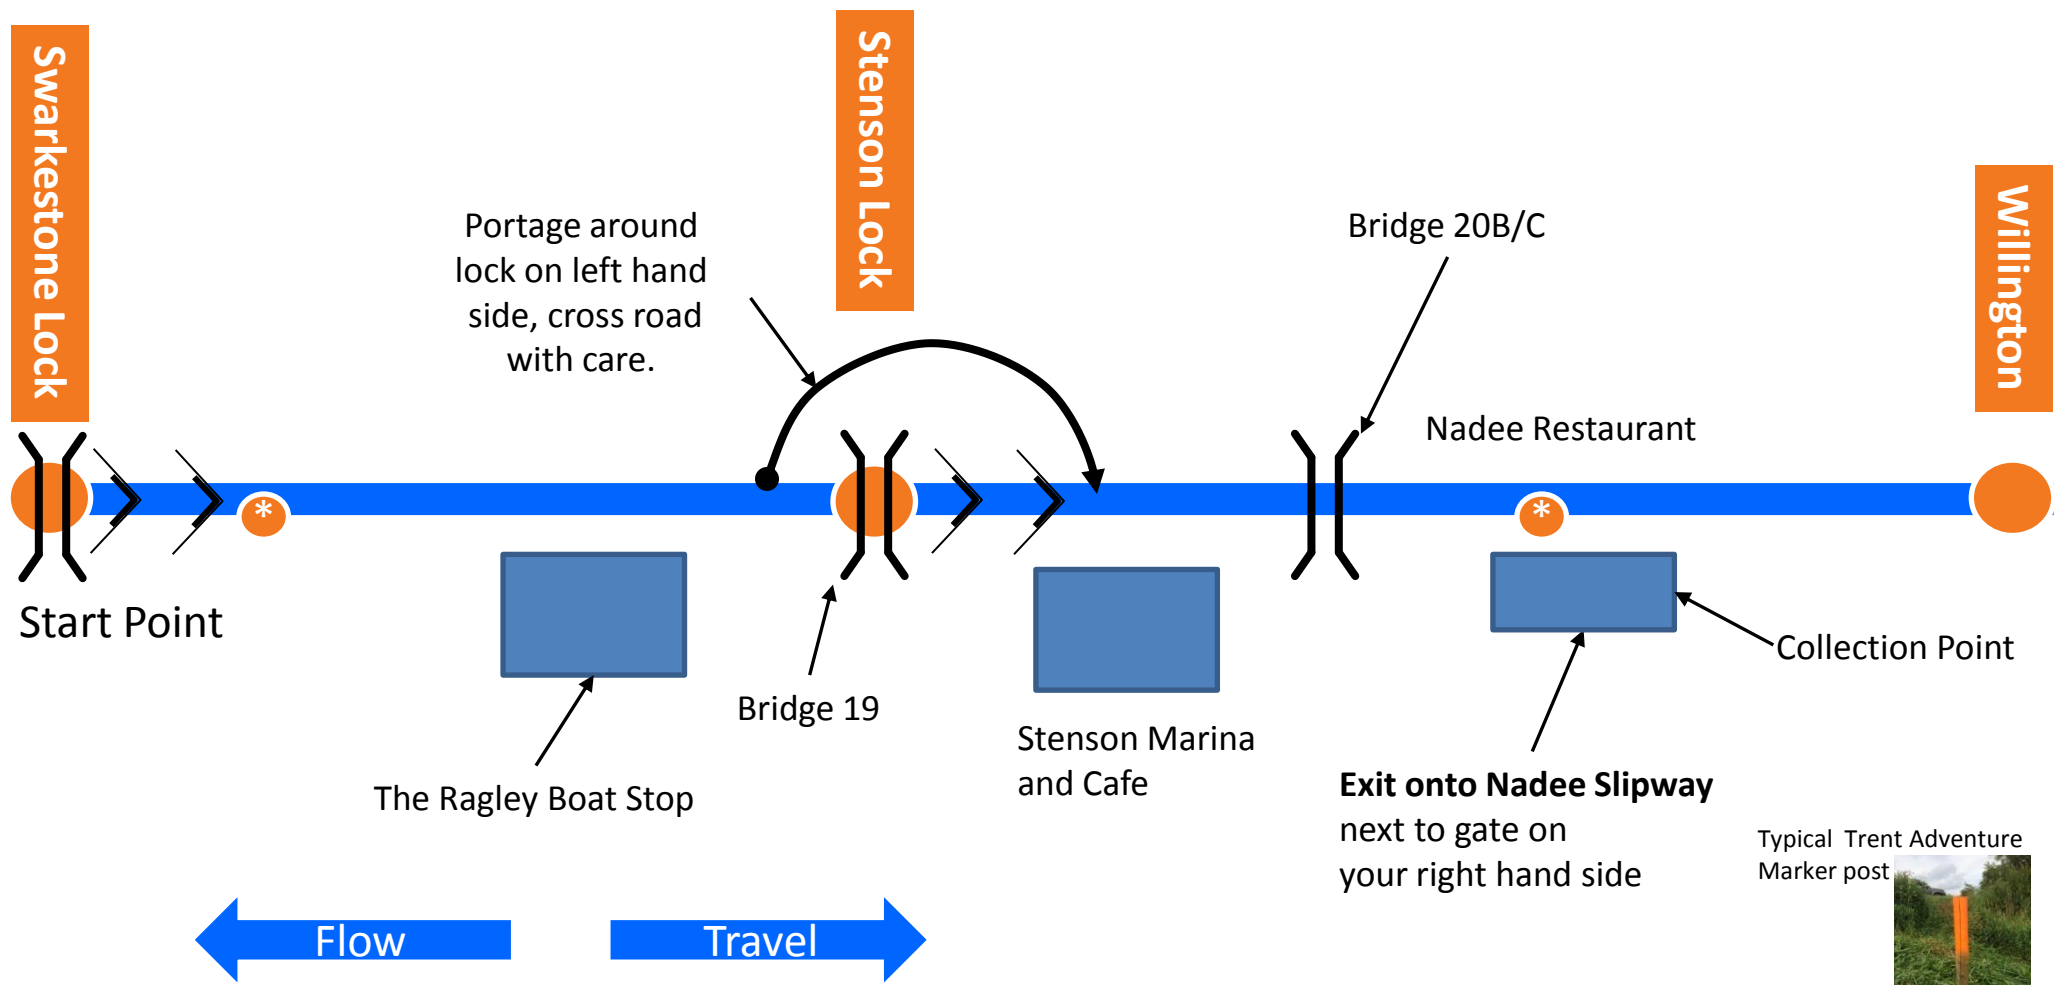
Swarkestone Lock

Stenson Lock

Willington

Portage around lock on left hand side, cross road with care.

Bridge 20B/C

Nadee Restaurant

*

*

Start Point

Bridge 19

Collection Point

Stenson Marina and Cafe

The Ragley Boat Stop

**Exit onto Nadee Slipway** next to gate on your right hand side

Typical Trent Adventure Marker post

Flow

Travel